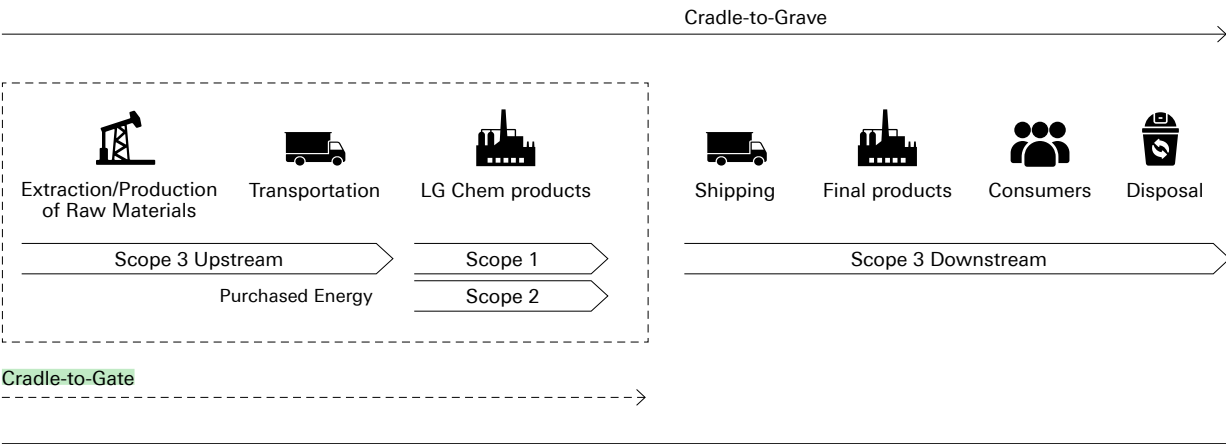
Cradle-to-Grave

Extraction/Production of Raw Materials

Transportation

LG Chem products

Shipping

Final products

Consumers

Disposal

Scope 3 Upstream

Scope 1

Scope 3 Downstream

Purchased Energy

Scope 2

Cradle-to-Gate